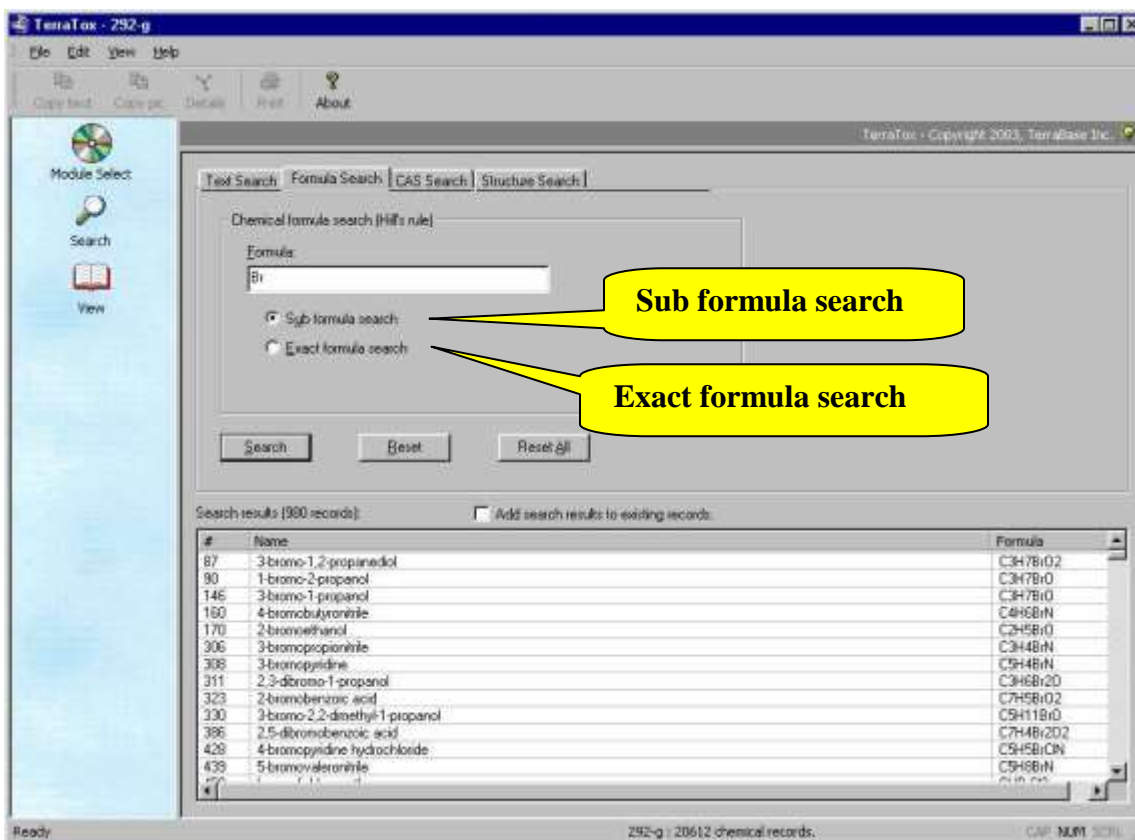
TerraTox - 292-g

File Edit View Help

Copy text Copy pic Details Print About

Module Select

Search

View

TerraTox - Copyright 2003, TerraBase Inc.

Text Search Formula Search CAS Search Structure Search

Chemical formula search (Hill's rule)

Formula:

Br

Sub formula search

Exact formula search

Sub formula search

Exact formula search

Search Reset Reset All

Search results (980 records):

Add search results to existing records.

| # | Name | Formula |
|---|---|---|
| 87 | 3-bromo-1,2-propanediol | C3H7BrO2 |
| 90 | 1-bromo-2-propanol | C3H7BrO |
| 146 | 3-bromo-1-propanol | C3H7BrO |
| 160 | 4-bromobutyronitrile | C4H6BrN |
| 170 | 2-bromoethanol | C2H5BrO |
| 306 | 3-bromopropionitrile | C3H4BrN |
| 308 | 3-bromopyridine | C5H4BrN |
| 311 | 2,3-dibromo-1-propanol | C3H6Br2O |
| 323 | 2-bromobenzoic acid | C7H5BrO2 |
| 330 | 3-bromo-2,2-dimethyl-1-propanol | C5H11BrO |
| 386 | 2,5-dibromobenzoic acid | C7H4Br2O2 |
| 428 | 4-bromopyridine hydrochloride | C5H5BrClN |
| 439 | 5-bromovaleronitrile | C5H8BrN |
| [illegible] | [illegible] | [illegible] |

Ready

292-g : 20612 chemical records.

CAP NUM SCRL